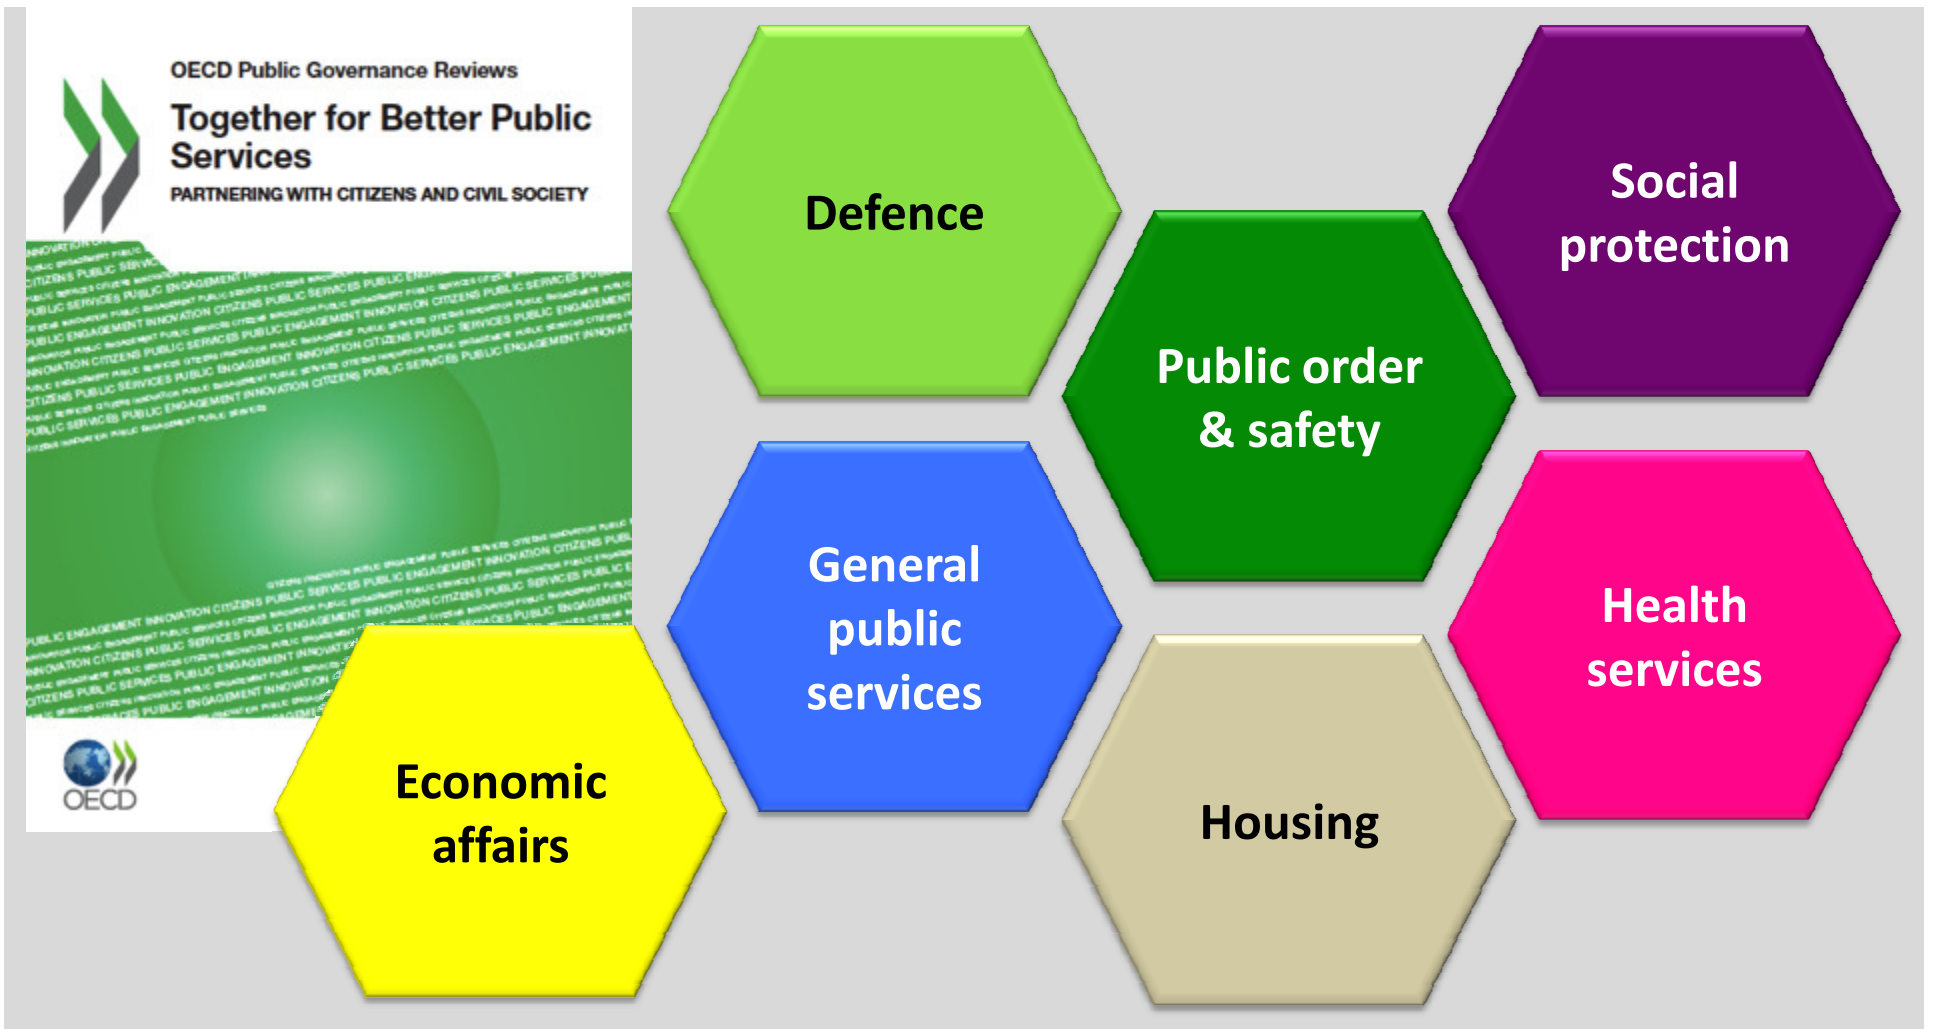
OECD Public Governance Reviews

Together for Better Public Services

PARTNERING WITH CITIZENS AND CIVIL SOCIETY

OECD

Defence

Social protection

Public order & safety

General public services

Health services

Economic affairs

Housing